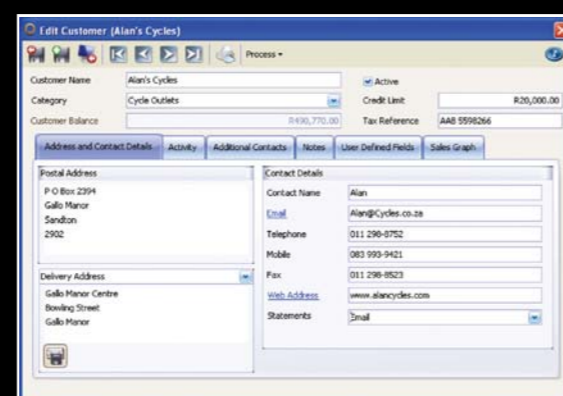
Edit Customer (Alan's Cycles)

Process ▾

Customer Name: Alan's Cycles
Active
Category: Cycle Outlets
Credit Limit: R20,000.00
Customer Balance: R490,770.00
Tax Reference: AA8 5598266

Address and Contact Details | Activity | Additional Contacts | Notes | User Defined Fields | Sales Graph

Postal Address
P O Box 2394
Gallo Manor
Sandton
2902

Delivery Address
Gallo Manor Centre
Bowling Street
Gallo Manor

Contact Details
Contact Name: Alan
Email: Alan@Cycles.co.za
Telephone: 011 298-8752
Mobile: 083 993-9421
Fax: 011 298-8523
Web Address: www.alancycles.com
Statements: Email